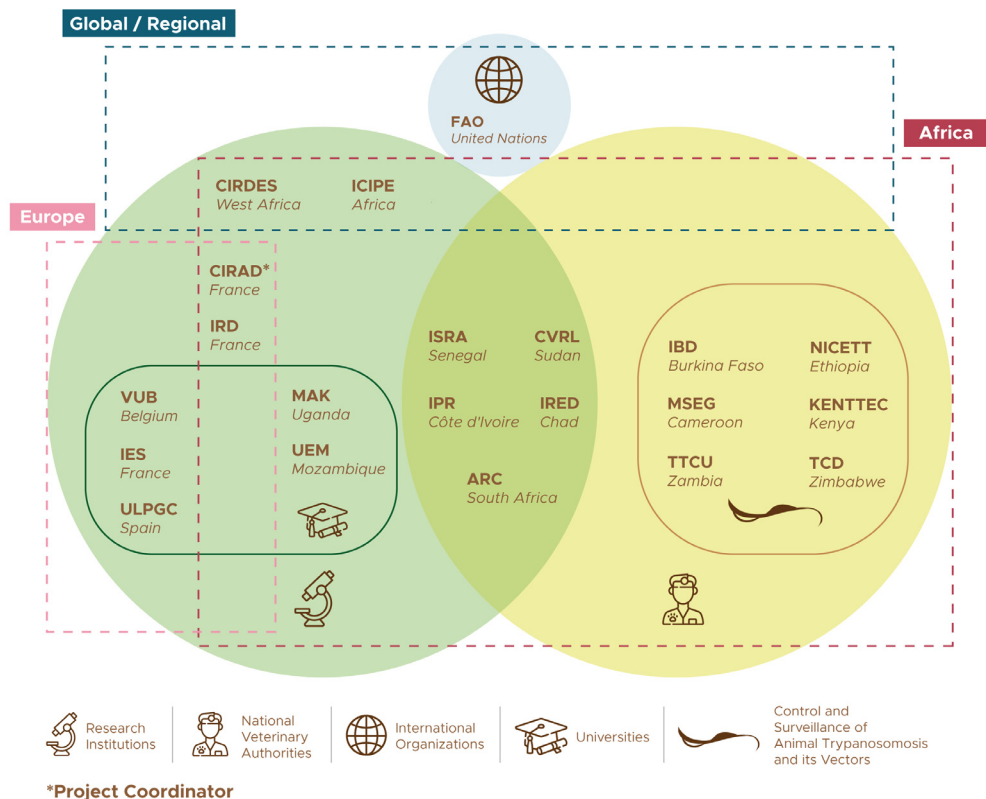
Global / Regional

FAO
United Nations

Africa

CIRDES
West Africa

ICIPE
Africa

Europe

CIRAD*
France

IRD
France

VUB
Belgium

IES
France

ULPGC
Spain

MAK
Uganda

UEM
Mozambique

ISRA
Senegal

CVRL
Sudan

IPR
Côte d'Ivoire

IRED
Chad

ARC
South Africa

IBD
Burkina Faso

NICETT
Ethiopia

MSEG
Cameroon

KENTTEC
Kenya

TTCU
Zambia

TCD
Zimbabwe

Research Institutions

National Veterinary Authorities

International Organizations

Universities

Control and Surveillance of Animal Trypanosomosis and its Vectors

*Project Coordinator